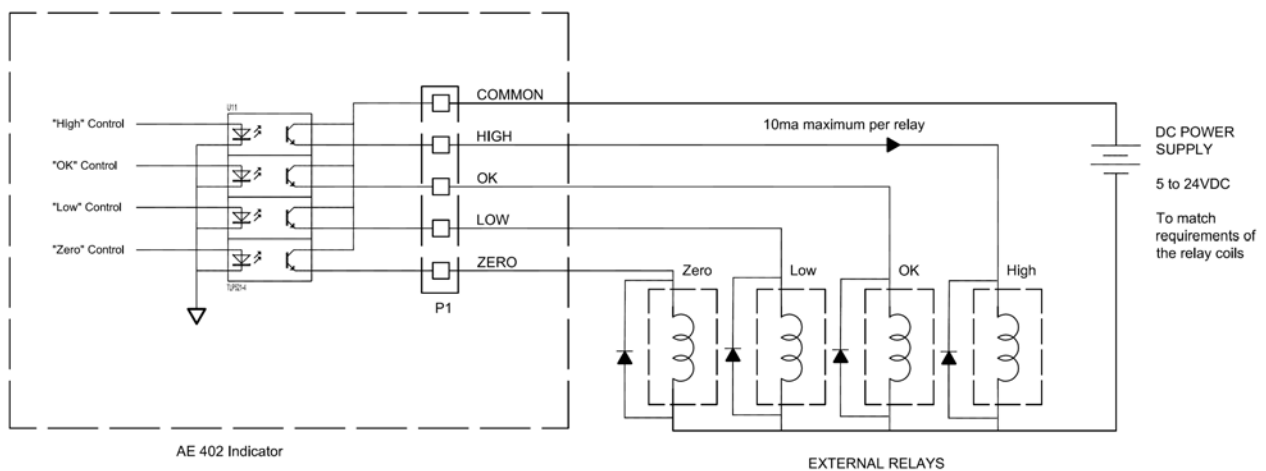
U11

"High" Control

"OK" Control

"Low" Control

"Zero" Control

TLP521-4

P1

COMMON

HIGH

OK

LOW

ZERO

10ma maximum per relay

DC POWER SUPPLY

5 to 24VDC

To match requirements of the relay coils

Zero

Low

OK

High

AE 402 Indicator

EXTERNAL RELAYS